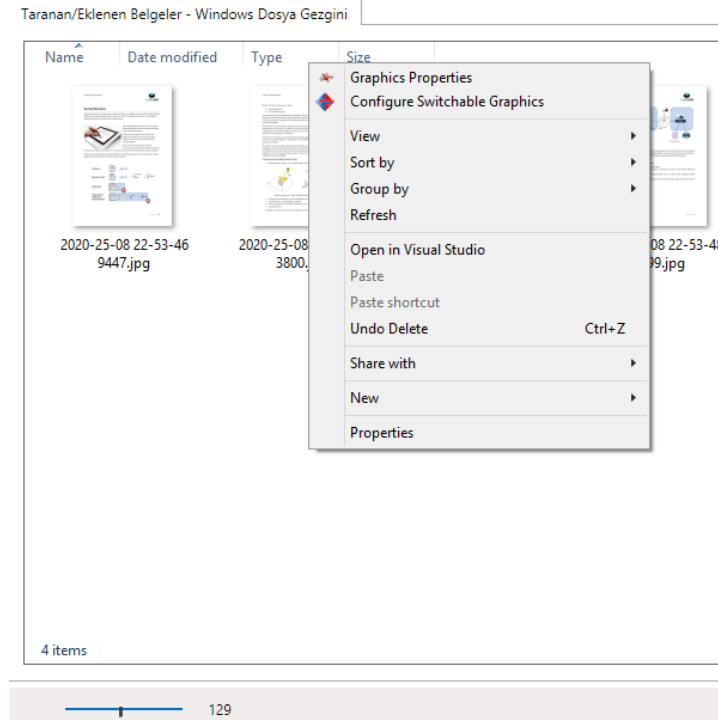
Taranan/Eklenen Belgeler - Windows Dosya Gezgini

Name
Date modified
Type
Size

2020-25-08 22-53-46 9447.jpg

2020-25-08 3800.

08 22-53-4 99.jpg

Graphics Properties
Configure Switchable Graphics
View
Sort by
Group by
Refresh
Open in Visual Studio
Paste
Paste shortcut
Undo Delete Ctrl+Z
Share with
New
Properties

4 items

129